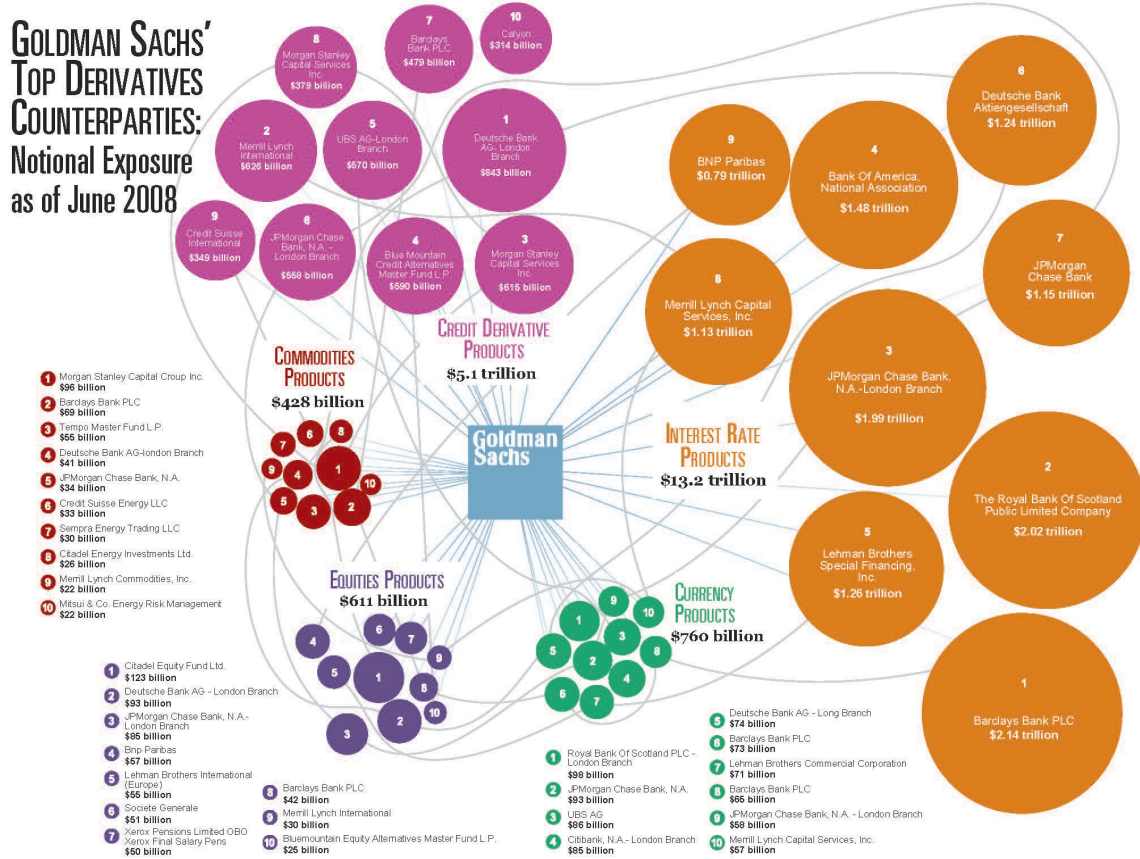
GOLDMAN SACHS' TOP DERIVATIVES COUNTERPARTIES: Notional Exposure as of June 2008

CREDIT DERIVATIVE PRODUCTS
$5.1 trillion

1 Deutsche Bank AG- London Branch $843 billion
2 Merrill Lynch International $626 billion
3 Morgan Stanley Capital Services Inc. $615 billion
4 Blue Mountain Credit Alternatives Master Fund L.P. $590 billion
5 UBS AG-London Branch $570 billion
6 JPMorgan Chase Bank, N.A. - London Branch $558 billion
7 Barclays Bank PLC $479 billion
8 Morgan Stanley Capital Services Inc. $379 billion
9 Credit Suisse International $349 billion
10 Calyon $314 billion

COMMODITIES PRODUCTS
$428 billion

1 Morgan Stanley Capital Croup Inc. $96 billion
2 Barclays Bank PLC $69 billion
3 Tempo Master Fund L.P. $55 billion
4 Deutsche Bank AG-london Branch $41 billion
5 JPMorgan Chase Bank, N.A. $34 billion
6 Credit Suisse Energy LLC $33 billion
7 Sempra Energy Trading LLC $30 billion
8 Citadel Energy Investments Ltd. $26 billion
9 Merrill Lynch Commodities, Inc. $22 billion
10 Mitsui & Co. Energy Risk Management $22 billion

Goldman Sachs

INTEREST RATE PRODUCTS
$13.2 trillion

1 Barclays Bank PLC $2.14 trillion
2 The Royal Bank Of Scotland Public Limited Company $2.02 trillion
3 JPMorgan Chase Bank, N.A.-London Branch $1.99 trillion
4 Bank Of America, National Association $1.48 trillion
5 Lehman Brothers Special Financing, Inc. $1.26 trillion
6 Deutsche Bank Aktiengesellschaft $1.24 trillion
7 JPMorgan Chase Bank $1.15 trillion
8 Merrill Lynch Capital Services, Inc. $1.13 trillion
9 BNP Paribas $0.79 trillion

EQUITIES PRODUCTS
$611 billion

1 Citadel Equity Fund Ltd. $123 billion
2 Deutsche Bank AG - London Branch $93 billion
3 JPMorgan Chase Bank, N.A.- London Branch $85 billion
4 Bnp Paribas $57 billion
5 Lehman Brothers International (Europe) $55 billion
6 Societe Generale $51 billion
7 Xerox Pensions Limited OBO Xerox Final Salary Pens $50 billion
8 Barclays Bank PLC $42 billion
9 Merrill Lynch International $30 billion
10 Bluemountain Equity Alternatives Master Fund L.P. $25 billion

CURRENCY PRODUCTS
$760 billion

1 Royal Bank Of Scotland PLC - London Branch $98 billion
2 JPMorgan Chase Bank, N.A. $93 billion
3 UBS AG $86 billion
4 Citibank, N.A.- London Branch $85 billion
5 Deutsche Bank AG - Long Branch $74 billion
6 Barclays Bank PLC $73 billion
7 Lehman Brothers Commercial Corporation $71 billion
8 Barclays Bank PLC $65 billion
9 JPMorgan Chase Bank, N.A. - London Branch $59 billion
10 Merrill Lynch Capital Services, Inc. $57 billion